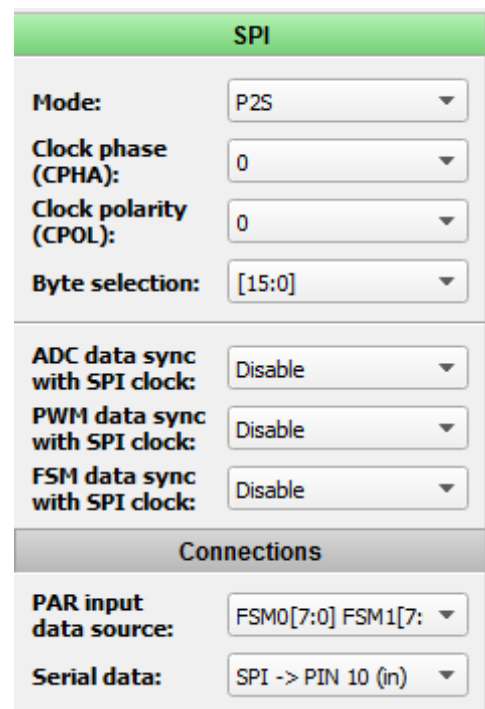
SPI

Mode: P2S

Clock phase (CPHA): 0

Clock polarity (CPOL): 0

Byte selection: [15:0]

ADC data sync with SPI clock: Disable

PWM data sync with SPI clock: Disable

FSM data sync with SPI clock: Disable

Connections

PAR input data source: FSM0[7:0] FSM1[7:

Serial data: SPI -> PIN 10 (in)